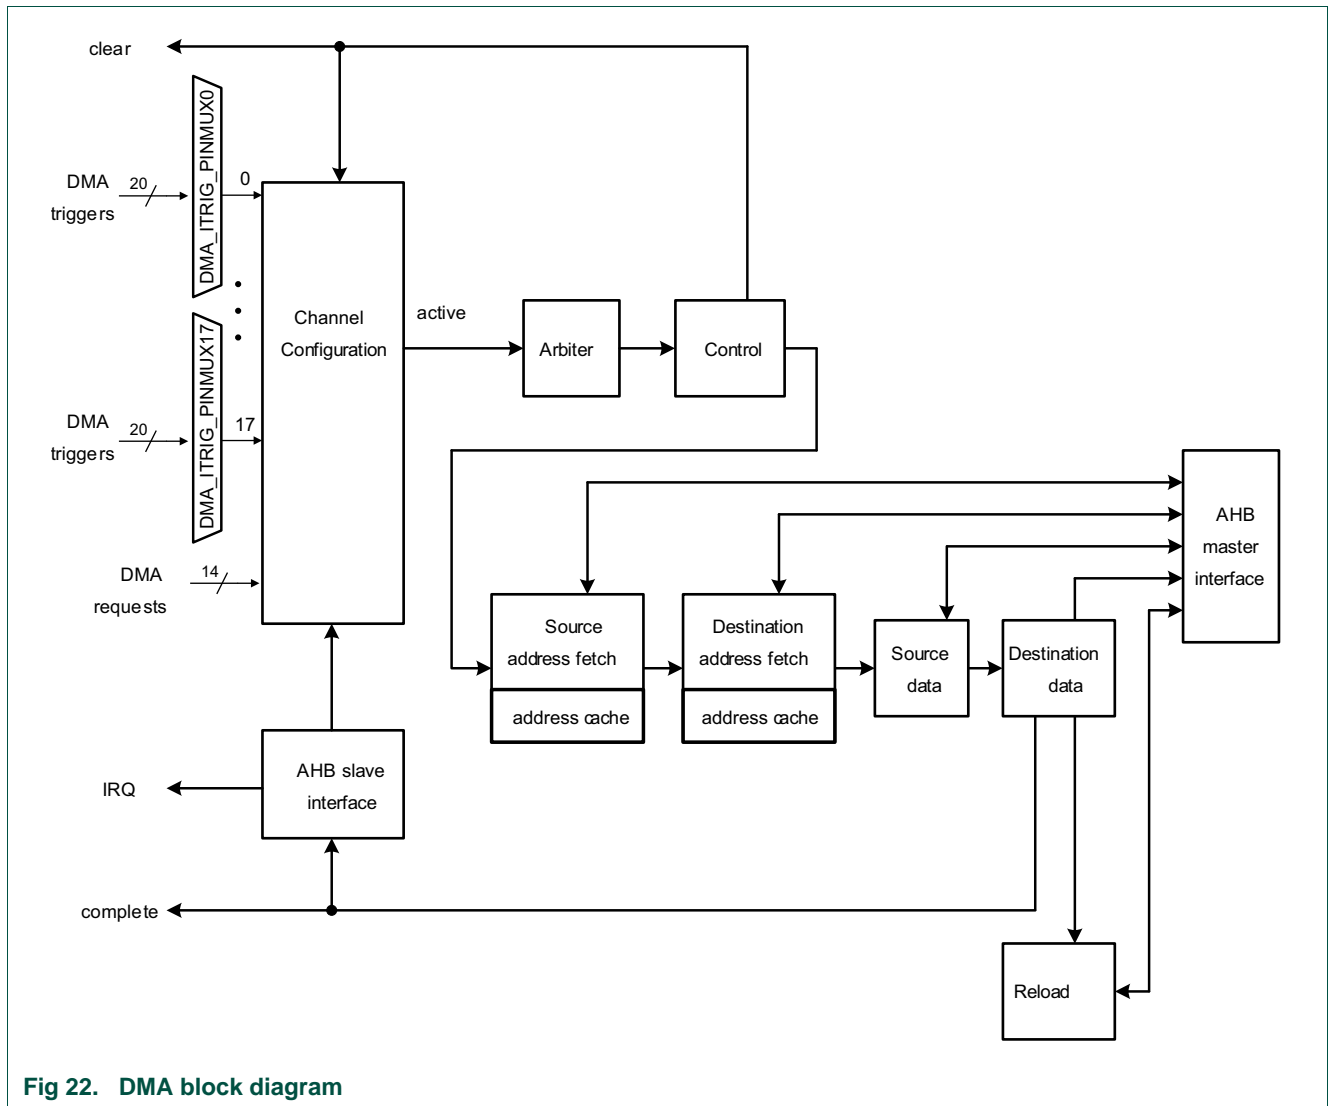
clear

DMA triggers 20

DMA_ITRIG_PINMUX0

0

DMA triggers 20

DMA_ITRIG_PINMUX17

17

DMA requests 14

Channel Configuration

active

Arbiter

Control

AHB master interface

Source address fetch

address cache

Destination address fetch

address cache

Source data

Destination data

IRQ

AHB slave interface

complete

Reload

Fig 22. DMA block diagram